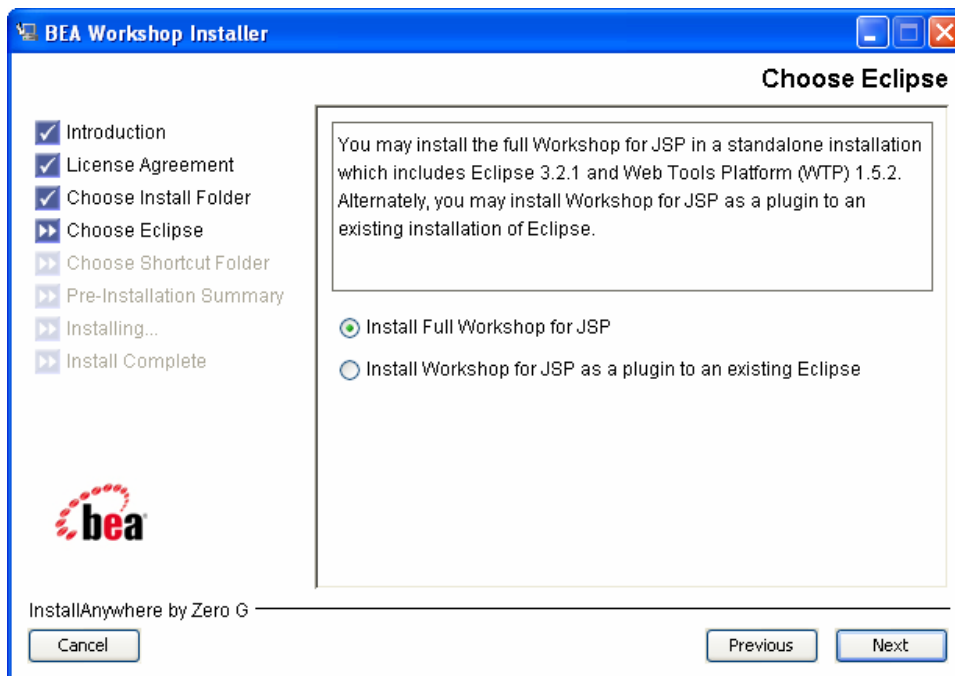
BEA Workshop Installer

Choose Eclipse

Introduction
License Agreement
Choose Install Folder
Choose Eclipse
Choose Shortcut Folder
Pre-Installation Summary
Installing...
Install Complete

You may install the full Workshop for JSP in a standalone installation which includes Eclipse 3.2.1 and Web Tools Platform (WTP) 1.5.2. Alternately, you may install Workshop for JSP as a plugin to an existing installation of Eclipse.

Install Full Workshop for JSP

Install Workshop for JSP as a plugin to an existing Eclipse

bea

InstallAnywhere by Zero G

Cancel

Previous

Next